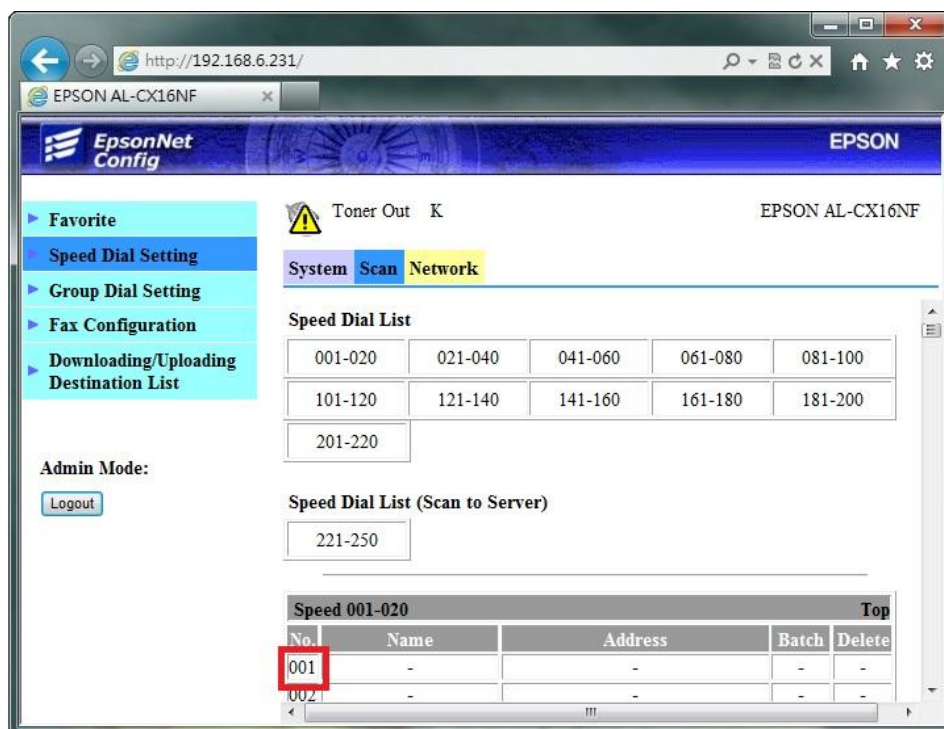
http://192.168.6.231/

EPSON AL-CX16NF

EpsonNet Config

EPSON

Favorite
Speed Dial Setting
Group Dial Setting
Fax Configuration
Downloading/Uploading Destination List

Admin Mode:
Logout

Toner Out K

EPSON AL-CX16NF

System Scan Network

Speed Dial List

| 001-020 | 021-040 | 041-060 | 061-080 | 081-100 |
|---|---|---|---|---|
| 101-120 | 121-140 | 141-160 | 161-180 | 181-200 |
| 201-220 | | | | |

Speed Dial List (Scan to Server)

221-250

Speed 001-020 Top

| No. | Name | Address | Batch | Delete |
|---|---|---|---|---|
| 001 | - | - | - | - |
| 002 | - | - | - | - |